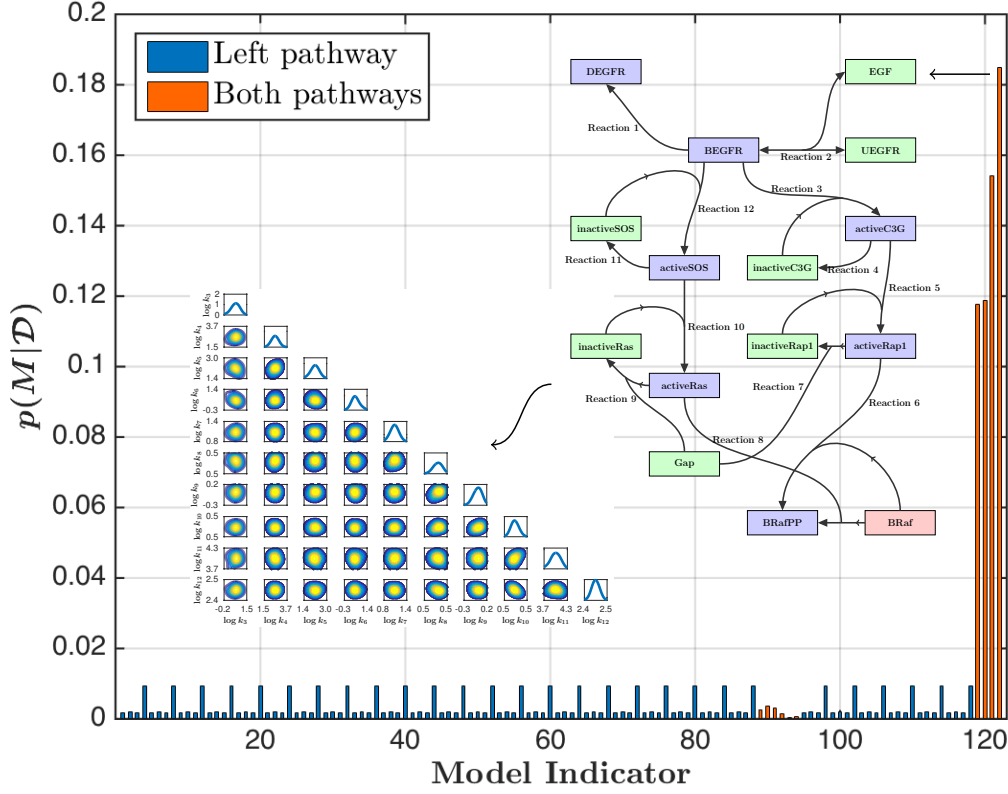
Left pathway
Both pathways

0.2
0.18
0.16
0.14
0.12
0.1
0.08
0.06
0.04
0.02
0

$p(M|\mathcal{D})$

20 40 60 80 100 120

Model Indicator

DEGFR
EGF
Reaction 1
BEGFR
Reaction 2
UEGFR
Reaction 3
Reaction 12
inactiveSOS
activeC3G
Reaction 11
activeSOS
inactiveC3G
Reaction 4
Reaction 5
Reaction 10
inactiveRas
inactiveRap1
activeRap1
activeRas
Reaction 7
Reaction 9
Reaction 6
Reaction 8
Gap
BRafPP
BRaf

$\log k_3$ 2 1 0
$\log k_4$ 3.7 1.5
$\log k_5$ 3.0 1.4
$\log k_6$ 1.4 -0.3
$\log k_7$ 1.4 0.8
$\log k_8$ 0.5 0.5
$\log k_9$ 0.2 -0.3
$\log k_{10}$ 0.5 0.5
$\log k_{11}$ 4.3 3.7
$\log k_{12}$ 2.5 2.4

-0.2 1.5 1.5 3.7 1.4 3.0 -0.3 1.4 0.8 1.4 0.5 0.5 -0.3 0.2 0.5 0.5 3.7 4.3 2.4 2.5
$\log k_3$ $\log k_4$ $\log k_5$ $\log k_6$ $\log k_7$ $\log k_8$ $\log k_9$ $\log k_{10}$ $\log k_{11}$ $\log k_{12}$